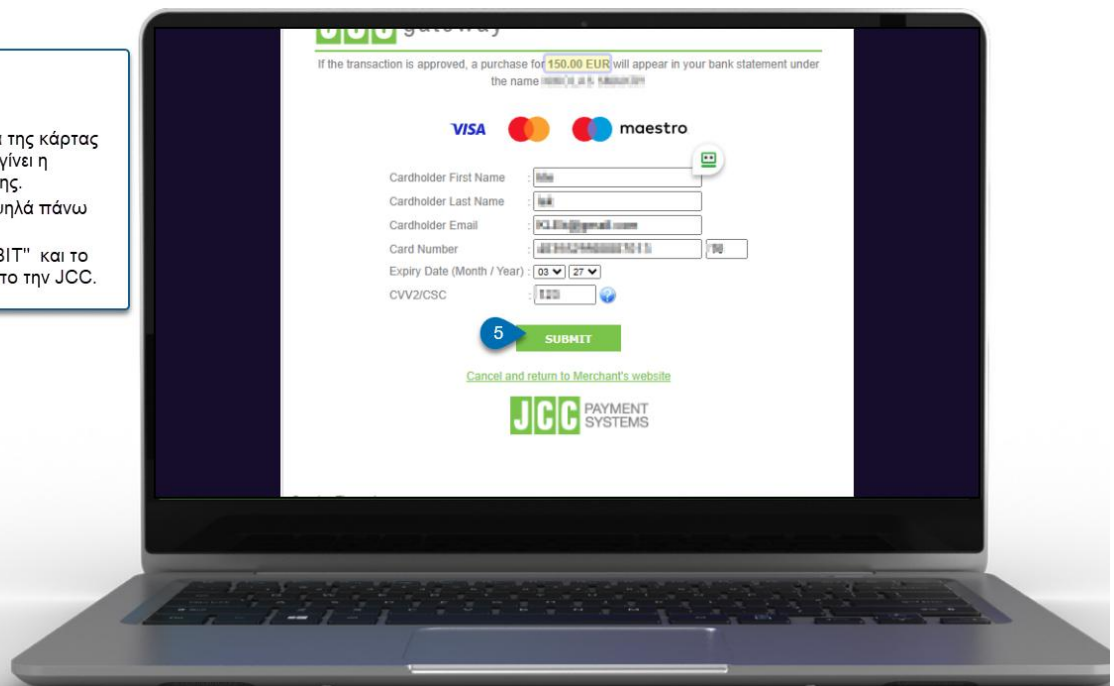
ι της κάρτας
γίνει η
ης.
ψηλά πάνω

BIT" και το
το την JCC.

gateway

If the transaction is approved, a purchase for 150.00 EUR will appear in your bank statement under the name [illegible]

VISA maestro

Cardholder First Name : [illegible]
Cardholder Last Name : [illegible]
Cardholder Email : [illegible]
Card Number : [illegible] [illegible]
Expiry Date (Month / Year) : 03 27
CVV2/CSC : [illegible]

5

SUBMIT

Cancel and return to Merchant's website

JCC PAYMENT SYSTEMS